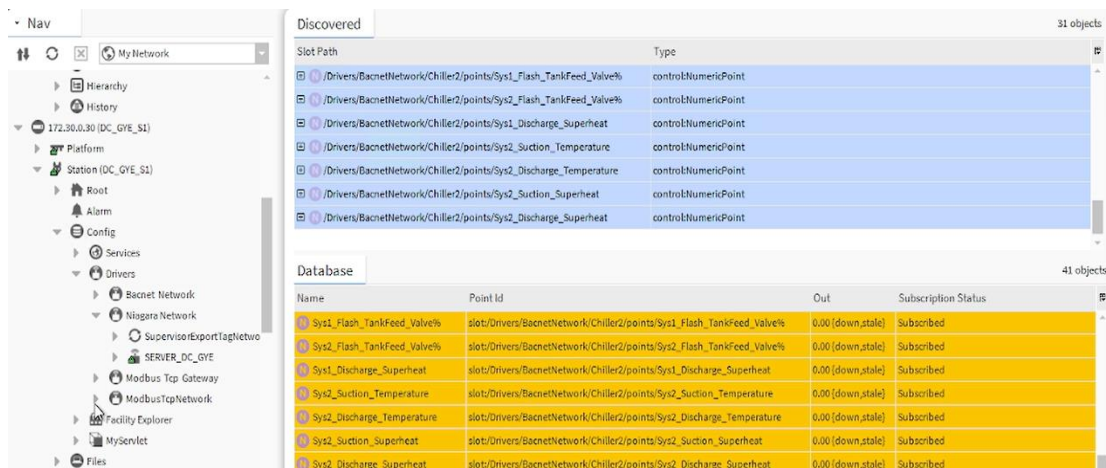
Nav

My Network

Hierarchy
History
172.30.0.30 (DC_GYE_S1)
Platform
Station (DC_GYE_S1)
Root
Alarm
Config
Services
Drivers
Bacnet Network
Niagara Network
SupervisorExportTagNetwo
SERVER_DC_GYE
Modbus Tcp Gateway
ModbusTcpNetwork
Facility Explorer
MyServlet
Files

Discovered

31 objects

| Slot Path | Type |
|---|---|
| /Drivers/BacnetNetwork/Chiller2/points/Sys1_Flash_TankFeed_Valve% | control:NumericPoint |
| /Drivers/BacnetNetwork/Chiller2/points/Sys2_Flash_TankFeed_Valve% | control:NumericPoint |
| /Drivers/BacnetNetwork/Chiller2/points/Sys1_Discharge_Superheat | control:NumericPoint |
| /Drivers/BacnetNetwork/Chiller2/points/Sys2_Suction_Temperature | control:NumericPoint |
| /Drivers/BacnetNetwork/Chiller2/points/Sys2_Discharge_Temperature | control:NumericPoint |
| /Drivers/BacnetNetwork/Chiller2/points/Sys2_Suction_Superheat | control:NumericPoint |
| /Drivers/BacnetNetwork/Chiller2/points/Sys2_Discharge_Superheat | control:NumericPoint |

Database

41 objects

| Name | Point Id | Out | Subscription Status |
|---|---|---|---|
| Sys1_Flash_TankFeed_Valve% | slot:/Drivers/BacnetNetwork/Chiller2/points/Sys1_Flash_TankFeed_Valve% | 0.00 {down,stale} | Subscribed |
| Sys2_Flash_TankFeed_Valve% | slot:/Drivers/BacnetNetwork/Chiller2/points/Sys2_Flash_TankFeed_Valve% | 0.00 {down,stale} | Subscribed |
| Sys1_Discharge_Superheat | slot:/Drivers/BacnetNetwork/Chiller2/points/Sys1_Discharge_Superheat | 0.00 {down,stale} | Subscribed |
| Sys2_Suction_Temperature | slot:/Drivers/BacnetNetwork/Chiller2/points/Sys2_Suction_Temperature | 0.00 {down,stale} | Subscribed |
| Sys2_Discharge_Temperature | slot:/Drivers/BacnetNetwork/Chiller2/points/Sys2_Discharge_Temperature | 0.00 {down,stale} | Subscribed |
| Sys2_Suction_Superheat | slot:/Drivers/BacnetNetwork/Chiller2/points/Sys2_Suction_Superheat | 0.00 {down,stale} | Subscribed |
| Sys2_Discharge_Superheat | slot:/Drivers/BacnetNetwork/Chiller2/points/Sys2_Discharge_Superheat | 0.00 {down,stale} | Subscribed |